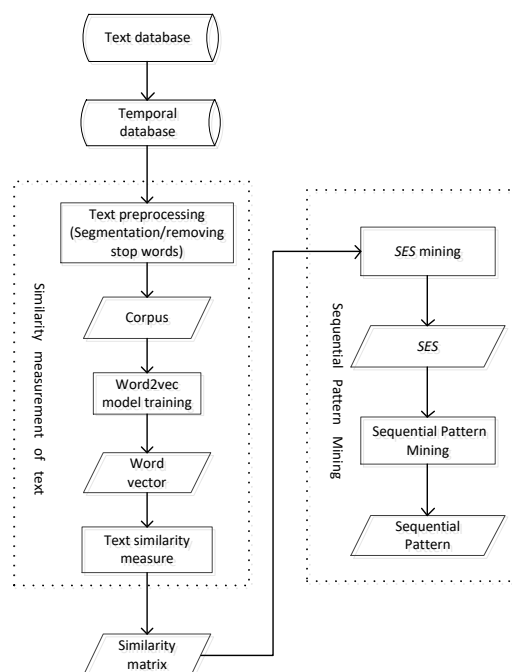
Text database

Temporal database

Similarity measurement of text

Text preprocessing (Segmentation/removing stop words)

Corpus

Word2vec model training

Word vector

Text similarity measure

Similarity matrix

Sequential Pattern Mining

SES mining

SES

Sequential Pattern Mining

Sequential Pattern